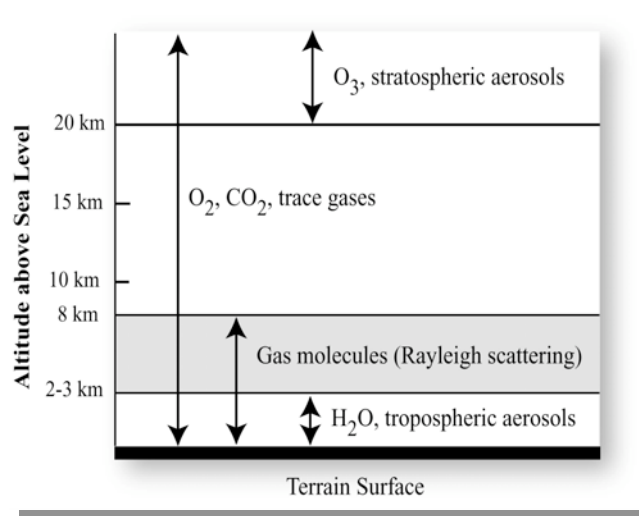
Altitude above Sea Level

$O_3$, stratospheric aerosols

20 km

15 km

$O_2$, $CO_2$, trace gases

10 km

8 km

Gas molecules (Rayleigh scattering)

2-3 km

$H_2O$, tropospheric aerosols

Terrain Surface